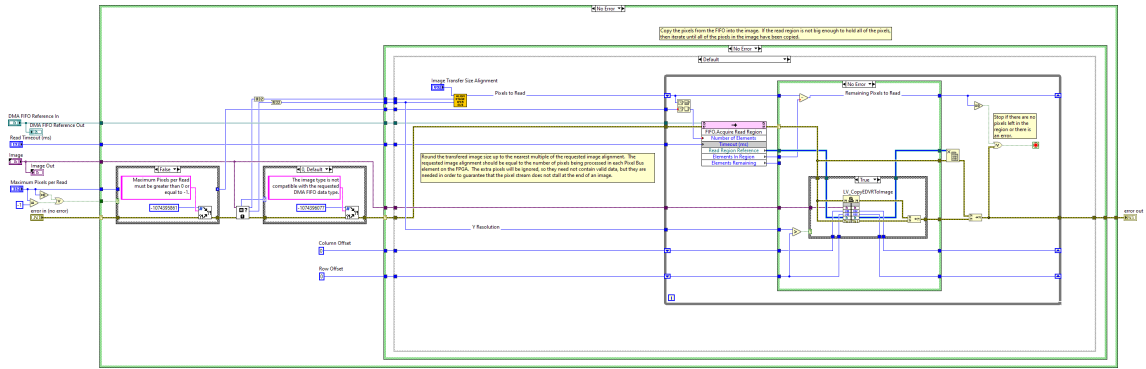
No Error

Copy the pixels from the FIFO into the image. If the read region is not big enough to hold all of the pixels, then iterate until all of the pixels in the image have been copied.

No Error

Default

Image Transfer Size Alignment

Pixels to Read

DMA FIFO Reference In

DMA FIFO Reference Out

Read Timeout (ms)

Image

Image Out

Maximum Pixels per Read

error in (no error)

False

Maximum Pixels per Read must be greater than 0 or equal to -1.

-1074395661

Default

The image type is not compatible with the requested DMA FIFO data type.

-1074396077

Round the transfered image size up to the nearest multiple of the requested image alignment. The requested image alignment should be equal to the number of pixels being processed in each Pixel Bus element on the FPGA. The extra pixels will be ignored, so they need not contain valid data, but they are needed in order to guarantee that the pixel stream does not stall at the end of an image.

No Error

Remaining Pixels to Read

FIFO.Acquire Read Region

Number of Elements

Timeout (ms)

Read Region Reference

Elements in Region

Elements Remaining

True

LV_CopyEDVRToImage

Stop if there are no pixels left in the region or there is an error.

Y Resolution

Column Offset

Row Offset

error out